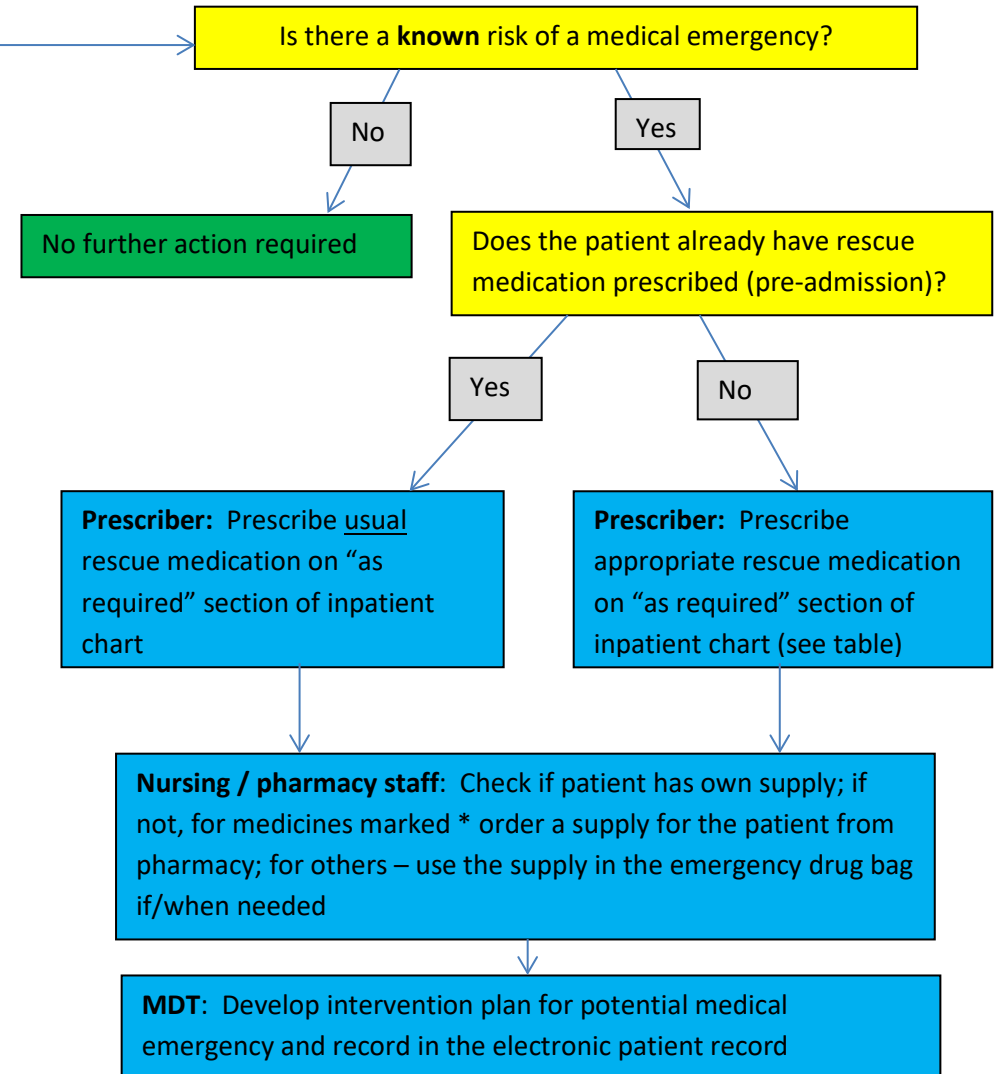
Is there a **known** risk of a medical emergency?

No

Yes

No further action required

Does the patient already have rescue medication prescribed (pre-admission)?

Yes

No

**Prescriber:** Prescribe usual rescue medication on “as required” section of inpatient chart

**Prescriber:** Prescribe appropriate rescue medication on “as required” section of inpatient chart (see table)

**Nursing / pharmacy staff**: Check if patient has own supply; if not, for medicines marked * order a supply for the patient from pharmacy; for others – use the supply in the emergency drug bag if/when needed

**MDT**: Develop intervention plan for potential medical emergency and record in the electronic patient record